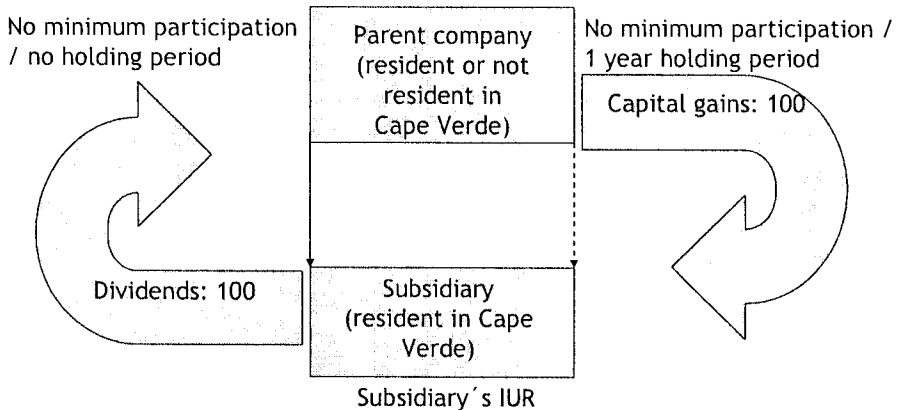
No minimum participation / no holding period

Parent company (resident or not resident in Cape Verde)

No minimum participation / 1 year holding period

Capital gains: 100

Dividends: 100

Subsidiary (resident in Cape Verde)

Subsidiary´s IUR